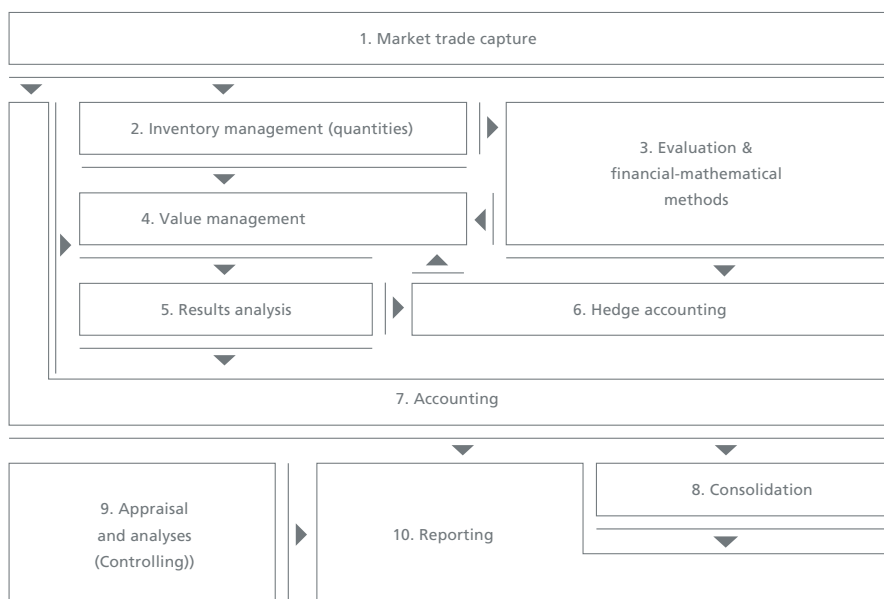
1. Market trade capture

2. Inventory management (quantities)

3. Evaluation & financial-mathematical methods

4. Value management

5. Results analysis

6. Hedge accounting

7. Accounting

8. Consolidation

9. Appraisal and analyses (Controlling))

10. Reporting